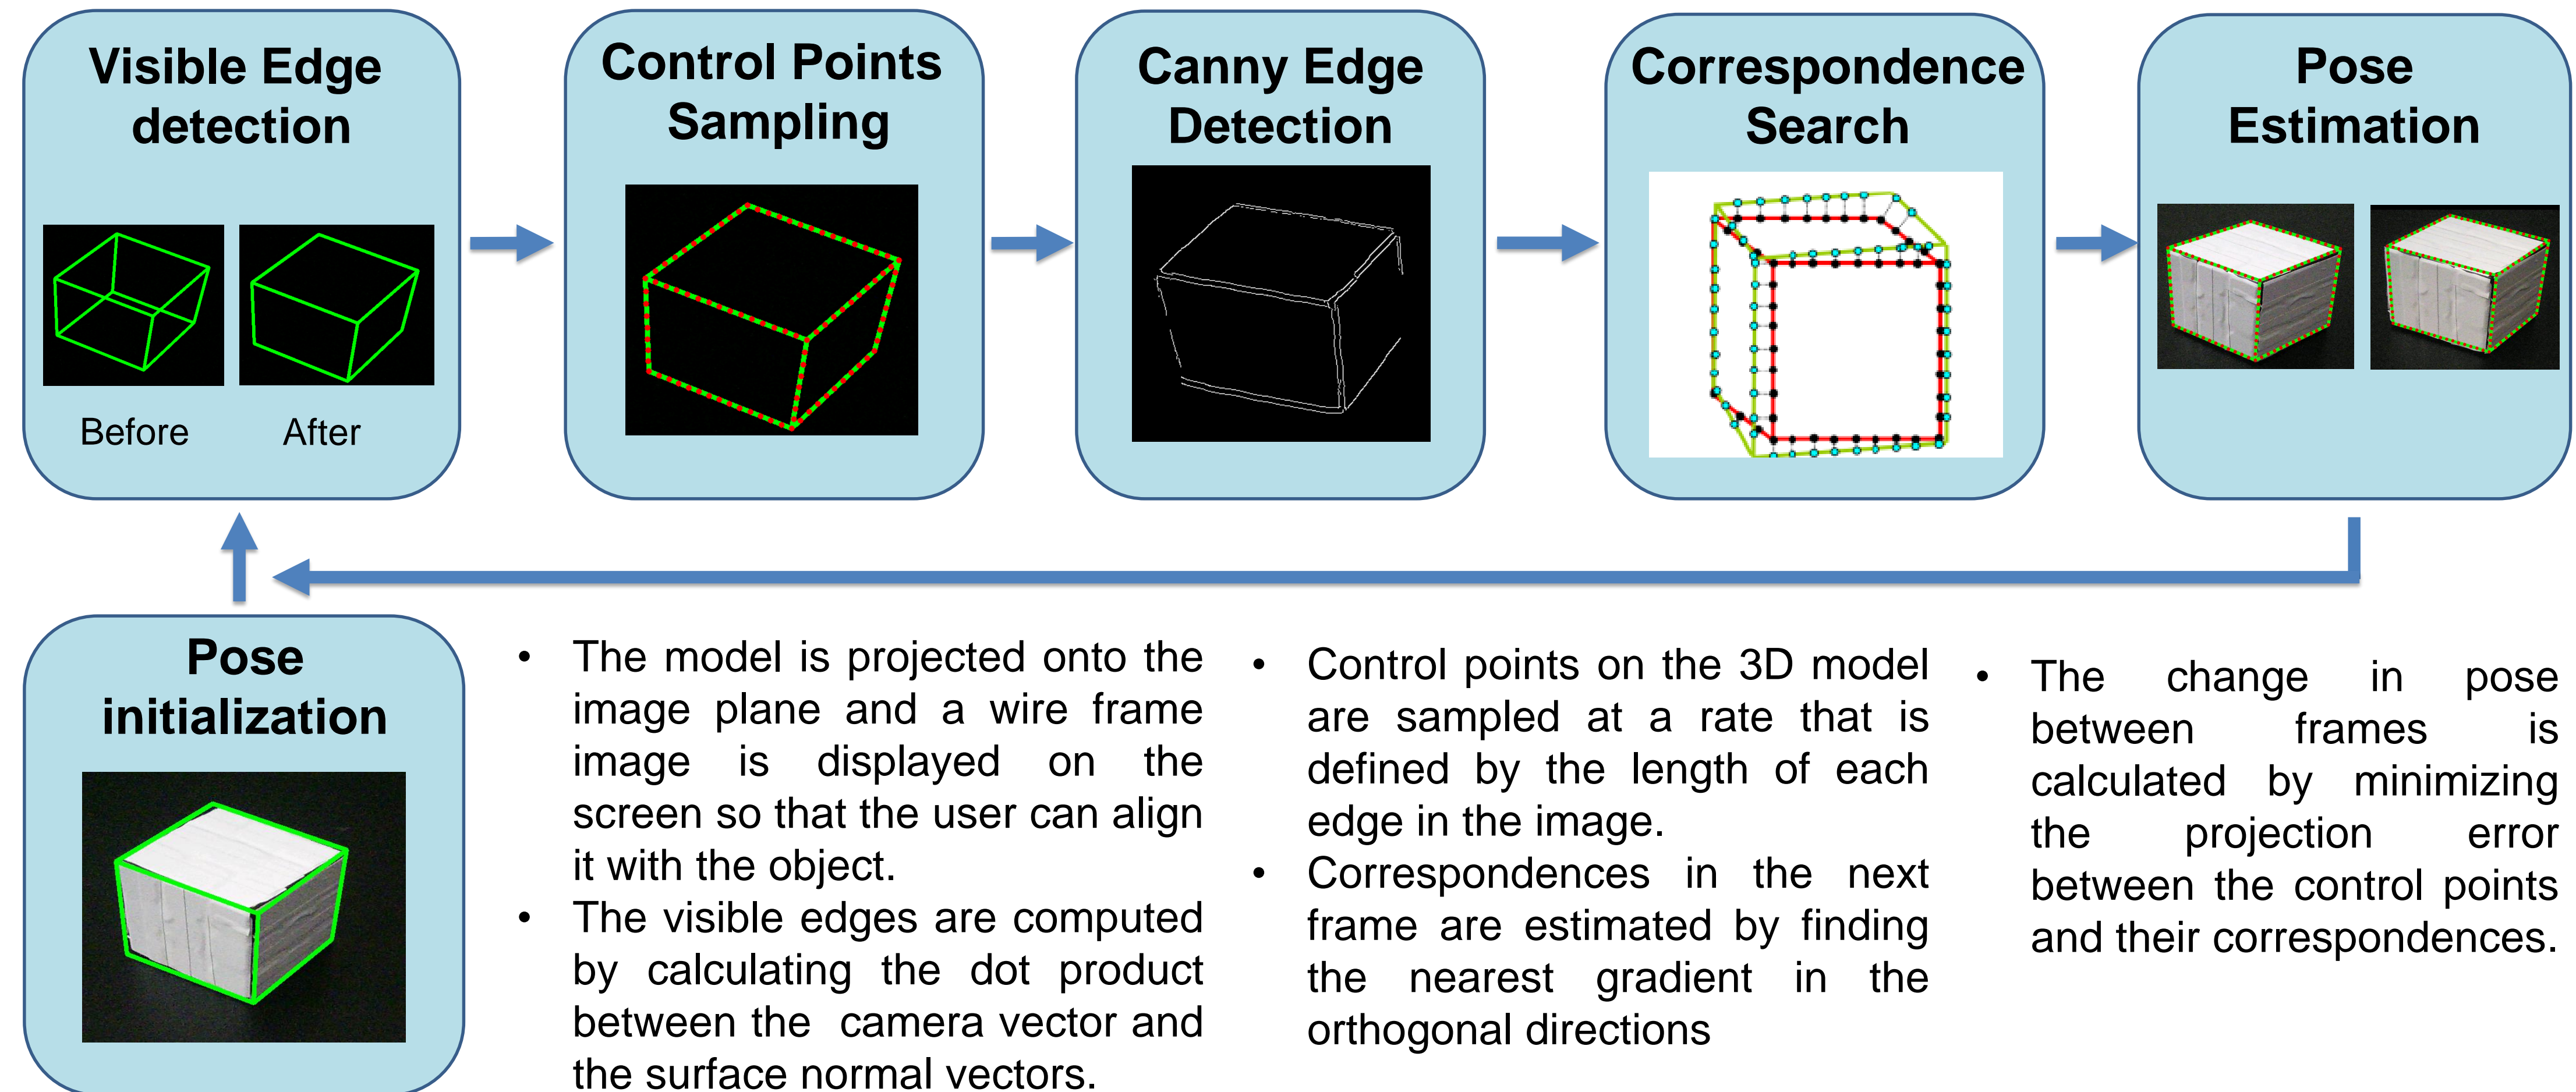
Visible Edge detection

Before After

Control Points Sampling

Canny Edge Detection

Correspondence Search

Pose Estimation

Pose initialization

• The model is projected onto the image plane and a wire frame image is displayed on the screen so that the user can align it with the object.
• The visible edges are computed by calculating the dot product between the camera vector and the surface normal vectors.

• Control points on the 3D model are sampled at a rate that is defined by the length of each edge in the image.
• Correspondences in the next frame are estimated by finding the nearest gradient in the orthogonal directions

• The change in pose between frames is calculated by minimizing the projection error between the control points and their correspondences.